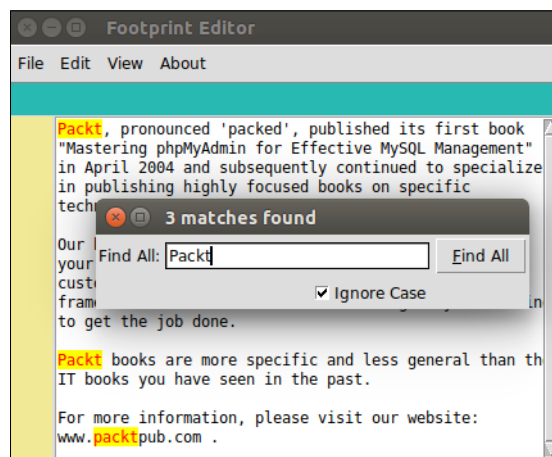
Footprint Editor

File Edit View About

Packt, pronounced 'packed', published its first book "Mastering phpMyAdmin for Effective MySQL Management" in April 2004 and subsequently continued to specialize in publishing highly focused books on specific tech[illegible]

Our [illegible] your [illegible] cust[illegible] fram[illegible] to get the job done.

3 matches found

Find All: Packt

Find All

Ignore Case

Packt books are more specific and less general than th IT books you have seen in the past.

For more information, please visit our website: www.packtpub.com .